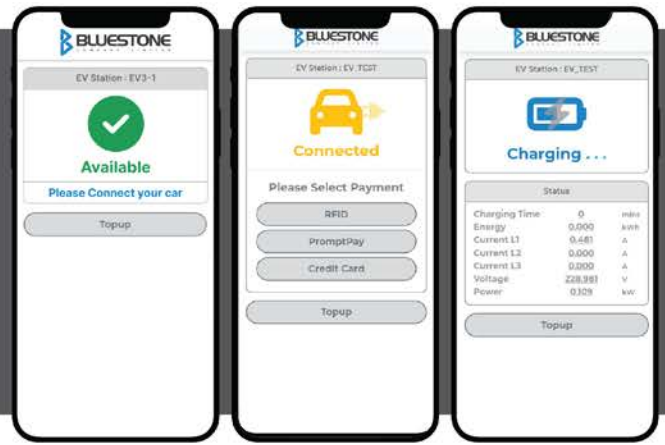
BLUESTONE

EV Station : EV3-1

Available

Please Connect your car

Topup

BLUESTONE

EV Station : EV_TEST

Connected

Please Select Payment

RFID

PromptPay

Credit Card

Topup

BLUESTONE

EV Station : EV_TEST

Charging . . .

Status

| | | |
|---|---|---|
| Charging Time | 0 | mins |
| Energy | 0.000 | kWh |
| Current L1 | 0.481 | A |
| Current L2 | 0.000 | A |
| Current L3 | 0.000 | A |
| Voltage | 228.981 | V |
| Power | 0.109 | kW |

Topup